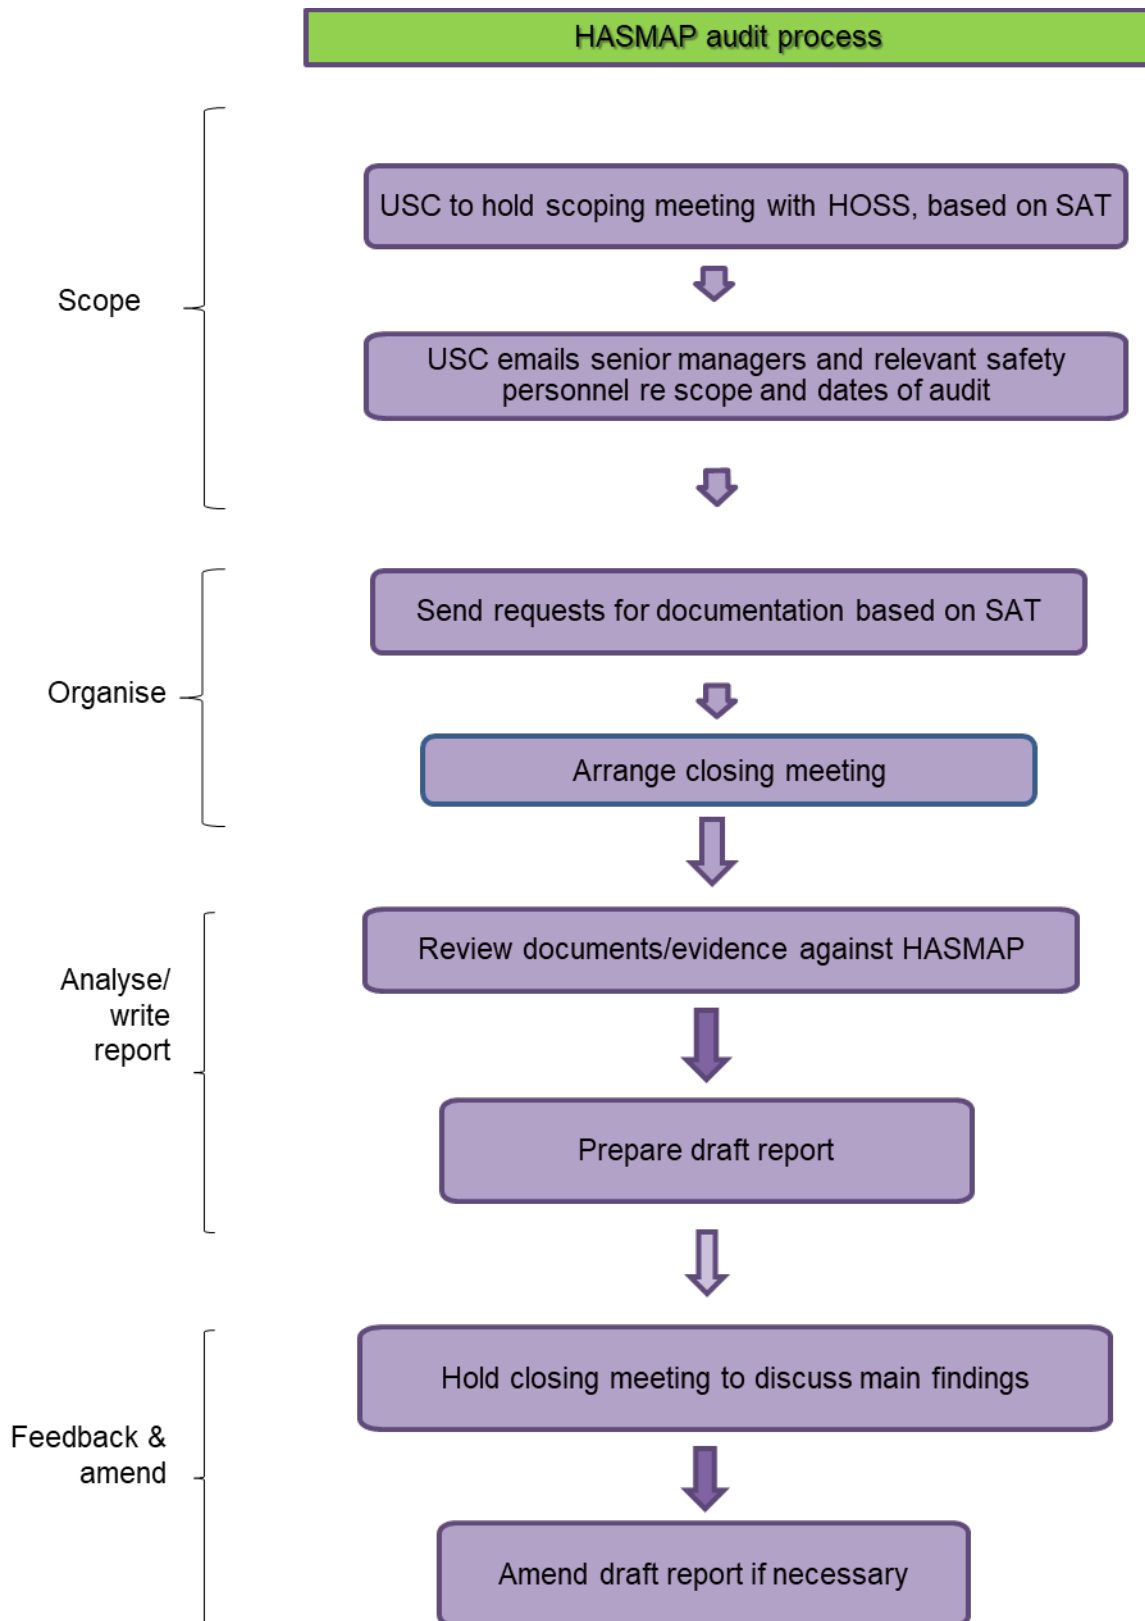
HASMAP audit process

Scope

USC to hold scoping meeting with HOSS, based on SAT

USC emails senior managers and relevant safety personnel re scope and dates of audit

Organise

Send requests for documentation based on SAT

Arrange closing meeting

Analyse/ write report

Review documents/evidence against HASMAP

Prepare draft report

Feedback & amend

Hold closing meeting to discuss main findings

Amend draft report if necessary